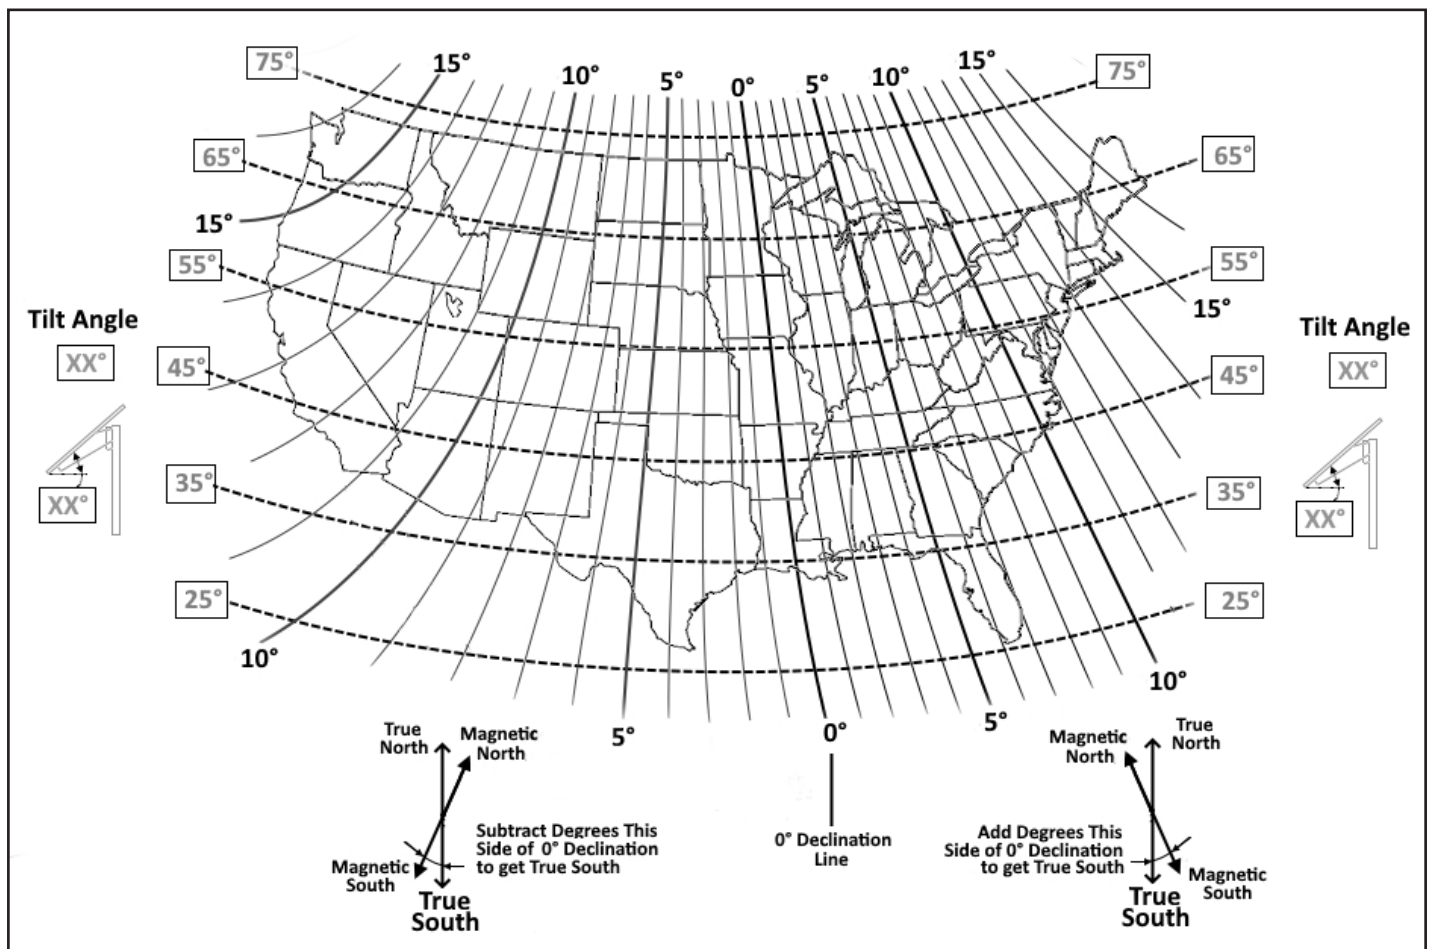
75°
15°
10°
5°
0°
5°
10°
15°
75°
65°
65°
15°
55°
55°
15°
Tilt Angle
XX°
Tilt Angle
XX°
45°
45°
XX°
35°
35°
XX°
25°
25°
10°
10°
5°
0°
5°

True North
Magnetic North
Subtract Degrees This Side of 0° Declination to get True South
Magnetic South
True South

0° Declination Line

Magnetic North
True North
Add Degrees This Side of 0° Declination to get True South
Magnetic South
True South